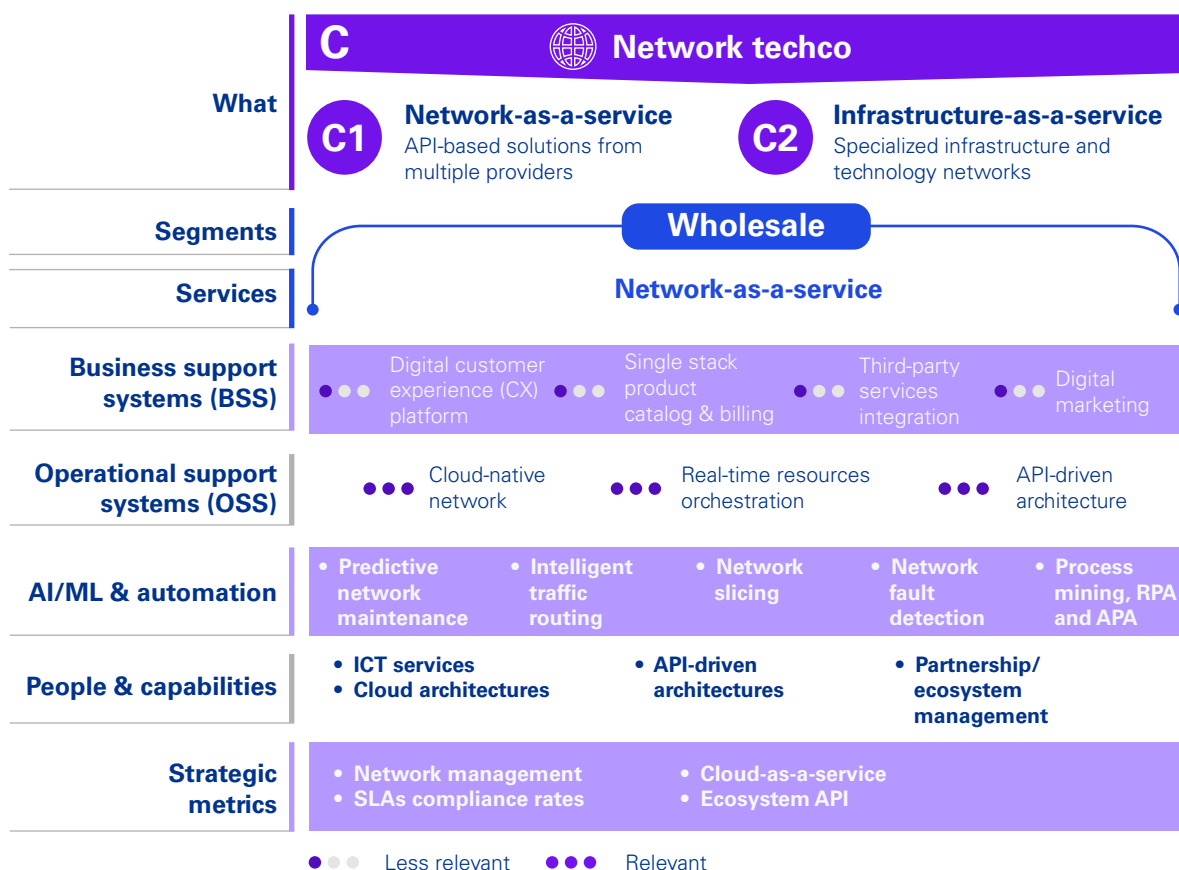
C Network techco

What

C1 Network-as-a-service
API-based solutions from multiple providers

C2 Infrastructure-as-a-service
Specialized infrastructure and technology networks

Segments

Wholesale

Services

Network-as-a-service

Business support systems (BSS)

Digital customer experience (CX) platform

Single stack product catalog & billing

Third-party services integration

Digital marketing

Operational support systems (OSS)

Cloud-native network

Real-time resources orchestration

API-driven architecture

AI/ML & automation

• Predictive network maintenance
• Intelligent traffic routing
• Network slicing
• Network fault detection
• Process mining, RPA and APA

People & capabilities

• ICT services
• Cloud architectures
• API-driven architectures
• Partnership/ ecosystem management

Strategic metrics

• Network management
• SLAs compliance rates
• Cloud-as-a-service
• Ecosystem API

Less relevant Relevant